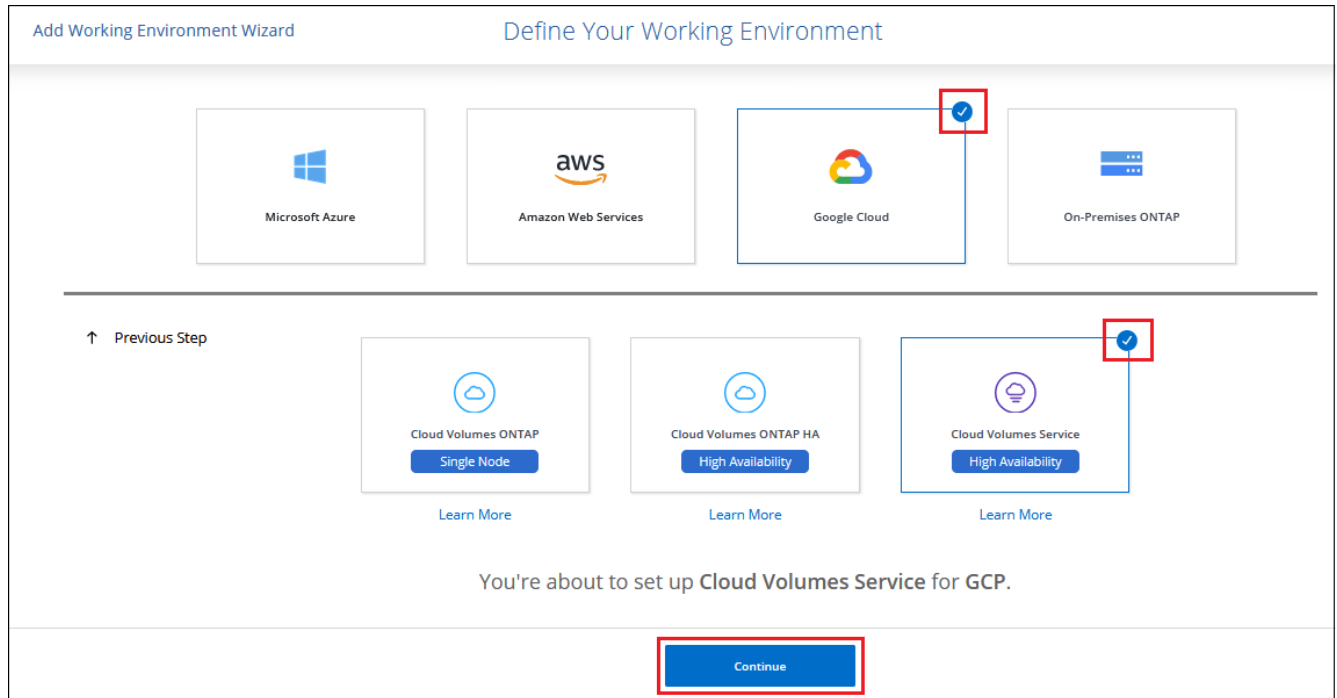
Add Working Environment Wizard

Define Your Working Environment

Microsoft Azure

aws

Amazon Web Services

Google Cloud

On-Premises ONTAP

↑ Previous Step

Cloud Volumes ONTAP

Single Node

Learn More

Cloud Volumes ONTAP HA

High Availability

Learn More

Cloud Volumes Service

High Availability

Learn More

You're about to set up **Cloud Volumes Service** for **GCP**.

Continue